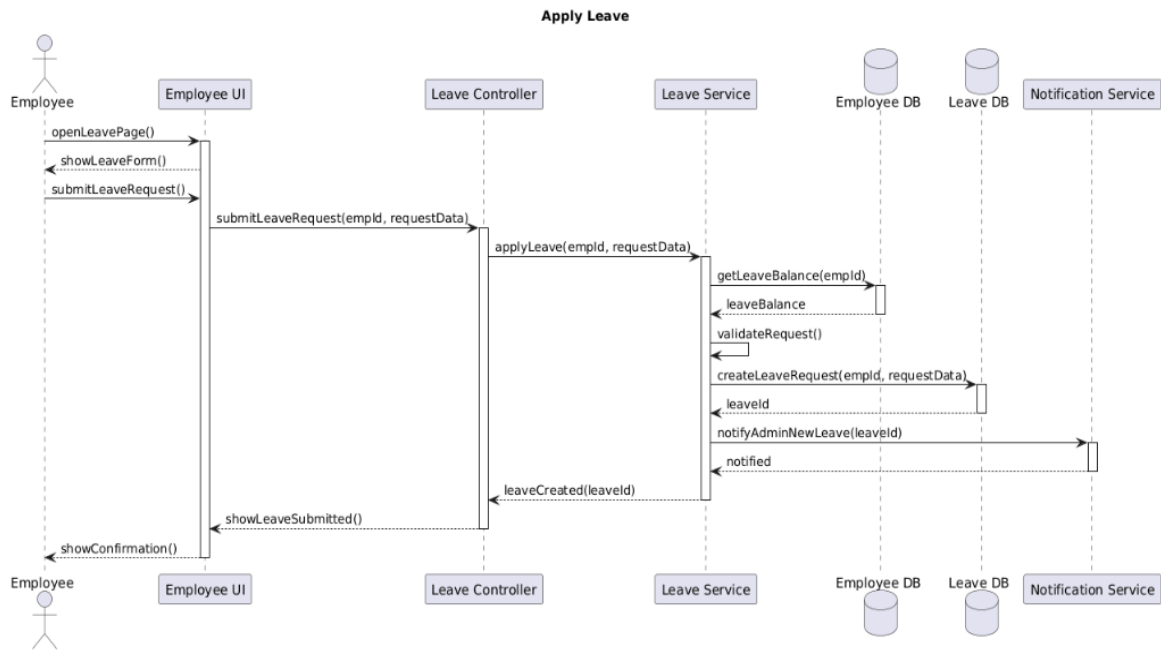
Apply Leave

Employee
Employee UI
Leave Controller
Leave Service
Employee DB
Leave DB
Notification Service

openLeavePage()
showLeaveForm()
submitLeaveRequest()
submitLeaveRequest(empId, requestData)
applyLeave(empId, requestData)
getLeaveBalance(empId)
leaveBalance
validateRequest()
createLeaveRequest(empId, requestData)
leaveId
notifyAdminNewLeave(leaveId)
notified
leaveCreated(leaveId)
showLeaveSubmitted()
showConfirmation()

Employee
Employee UI
Leave Controller
Leave Service
Employee DB
Leave DB
Notification Service